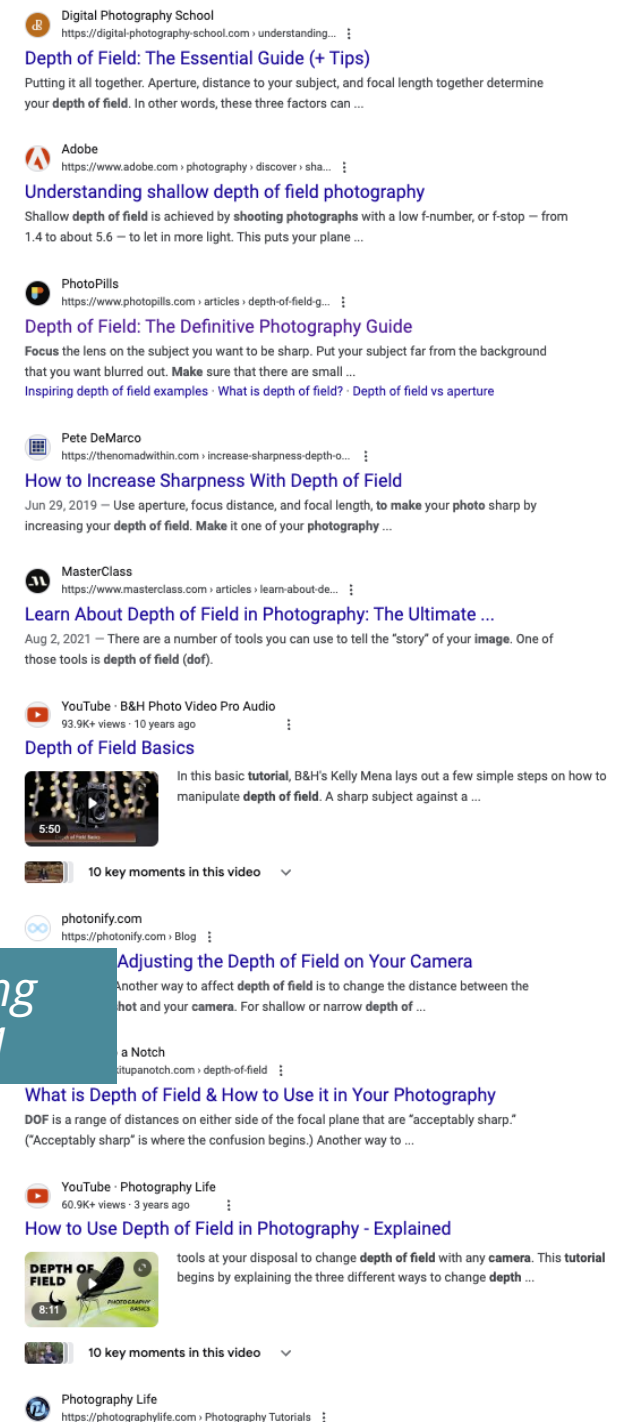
Digital Photography School
https://digital-photography-school.com › understanding... ⋮

Depth of Field: The Essential Guide (+ Tips)

Putting it all together. Aperture, distance to your subject, and focal length together determine your depth of field. In other words, these three factors can ...

Adobe
https://www.adobe.com › photography › discover › sha... ⋮

Understanding shallow depth of field photography

Shallow depth of field is achieved by shooting photographs with a low f-number, or f-stop — from 1.4 to about 5.6 — to let in more light. This puts your plane ...

PhotoPills
https://www.photopills.com › articles › depth-of-field-g... ⋮

Depth of Field: The Definitive Photography Guide

Focus the lens on the subject you want to be sharp. Put your subject far from the background that you want blurred out. Make sure that there are small ...

Inspiring depth of field examples · What is depth of field? · Depth of field vs aperture

Pete DeMarco
https://thenomadwithin.com › increase-sharpness-depth-o... ⋮

How to Increase Sharpness With Depth of Field

Jun 29, 2019 — Use aperture, focus distance, and focal length, to make your photo sharp by increasing your depth of field. Make it one of your photography ...

MasterClass
https://www.masterclass.com › articles › learn-about-de... ⋮

Learn About Depth of Field in Photography: The Ultimate ...

Aug 2, 2021 — There are a number of tools you can use to tell the "story" of your image. One of those tools is depth of field (dof).

YouTube · B&H Photo Video Pro Audio
93.9K+ views · 10 years ago ⋮

Depth of Field Basics

5:50

In this basic tutorial, B&H's Kelly Mena lays out a few simple steps on how to manipulate depth of field. A sharp subject against a ...

10 key moments in this video

photonify.com
https://photonify.com › Blog ⋮

ng
l

Adjusting the Depth of Field on Your Camera

Another way to affect depth of field is to change the distance between the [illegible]hot and your camera. For shallow or narrow depth of ...

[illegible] a Notch
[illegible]itupanotch.com › depth-of-field ⋮

What is Depth of Field & How to Use it in Your Photography

DOF is a range of distances on either side of the focal plane that are "acceptably sharp." ("Acceptably sharp" is where the confusion begins.) Another way to ...

YouTube · Photography Life
60.9K+ views · 3 years ago ⋮

How to Use Depth of Field in Photography - Explained

DEPTH OF FIELD
PHOTOGRAPHY BASICS
8:11

tools at your disposal to change depth of field with any camera. This tutorial begins by explaining the three different ways to change depth ...

10 key moments in this video

Photography Life
https://photographylife.com › Photography Tutorials ⋮